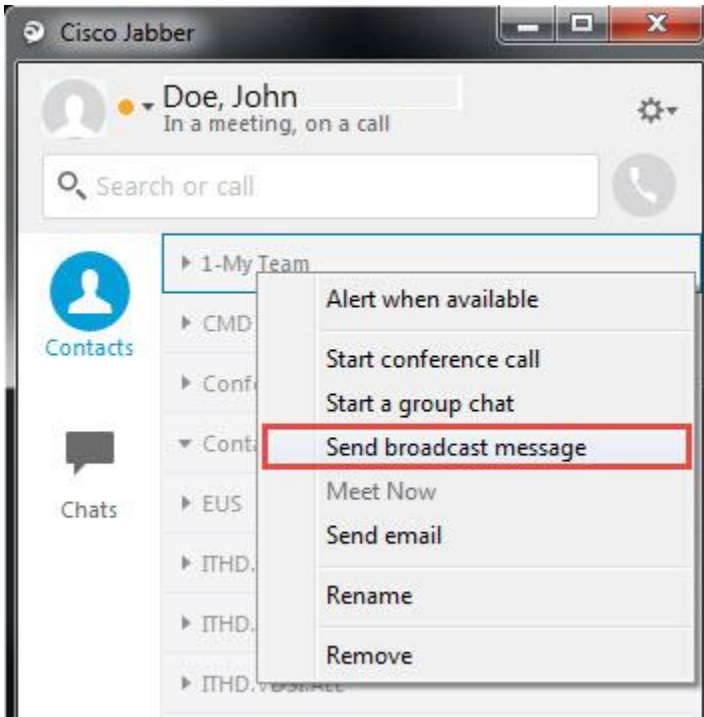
Cisco Jabber

Doe, John
In a meeting, on a call

Search or call

Contacts

Chats

1-My Team
CMD
Conf
Conta
EUS
ITHD.
ITHD.
ITHD.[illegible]

Alert when available
Start conference call
Start a group chat
Send broadcast message
Meet Now
Send email
Rename
Remove